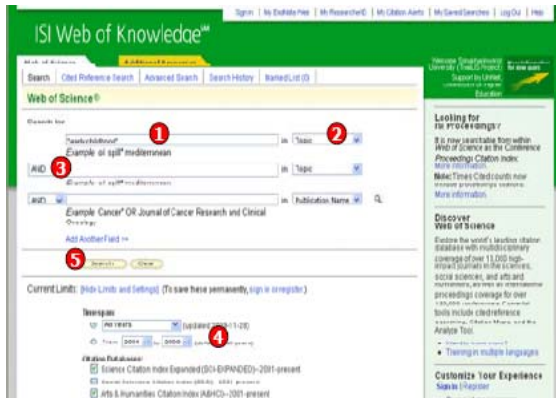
Sign In | My EndNote Web | My ResearcherID | My Citation Alerts | My Saved Searches | Log Out | Help

ISI Web of Knowledge℠

Web of Science | Additional Resources

Search | Cited Reference Search | Advanced Search | Search History | Marked List (0)

Web of Science®

Search for:

"antichthon*" 1 in Topic 2

Example: oil spill* mediterranean

AND 3 in Topic

Example: oil spill* mediterranean

AND in Publication Name

Example: Cancer* OR Journal of Cancer Research and Clinical Oncology

Add Another Field >>

5 Search Clear

Current Limits: [Hide Limits and Settings] (To save these permanently, sign in or register.)

Timespan

All Years (updated 2008-11-28)

From 2004 to 2008 4

Citation Databases:

Science Citation Index Expanded (SCI-EXPANDED)--2001-present

Social Sciences Citation Index (SSCI)--2001-present

Arts & Humanities Citation Index (A&HCI)--2001-present

Looking for Proceedings?

It is now searchable from within Web of Science as the Conference Proceedings Citation Index.
More information.

Note: Times Cited counts now include proceedings citations.
More information.

Discover Web of Science

Explore the world's leading citation database with multidisciplinary coverage of over 10,000 high-impact journals in the sciences, social sciences, and arts and humanities, as well as international proceedings coverage for over 110,000 conferences. Citation tools include cited reference searching, Citation Maps and the Analyze Tool.

Training in multiple languages

Customize Your Experience
Sign In | Register